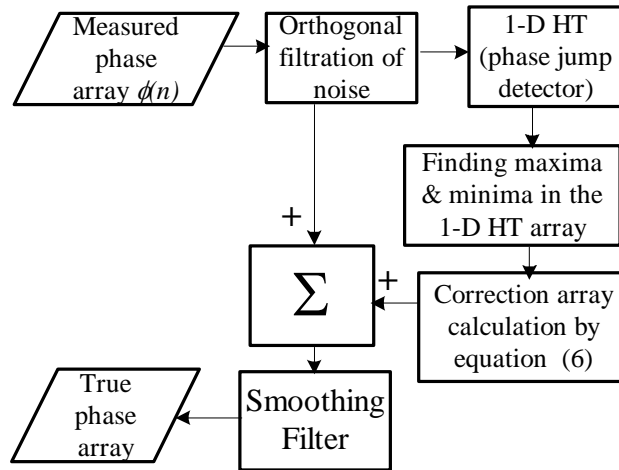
Measured phase array $\phi(n)$

Orthogonal filtration of noise

1-D HT (phase jump detector)

Finding maxima & minima in the 1-D HT array

+

$\Sigma$

+

Correction array calculation by equation (6)

True phase array

Smoothing Filter